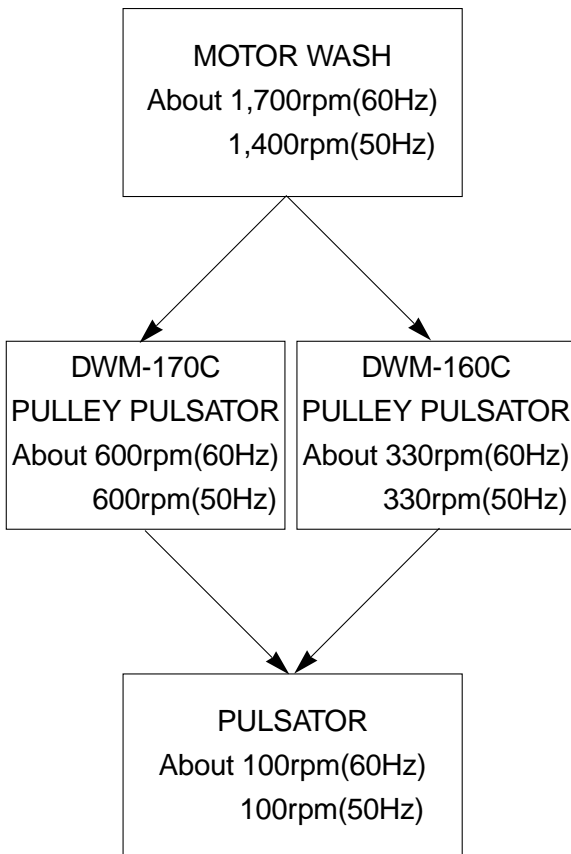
MOTOR WASH
About 1,700rpm(60Hz)
1,400rpm(50Hz)

DWM-170C
PULLEY PULSATOR
About 600rpm(60Hz)
600rpm(50Hz)

DWM-160C
PULLEY PULSATOR
About 330rpm(60Hz)
330rpm(50Hz)

PULSATOR
About 100rpm(60Hz)
100rpm(50Hz)